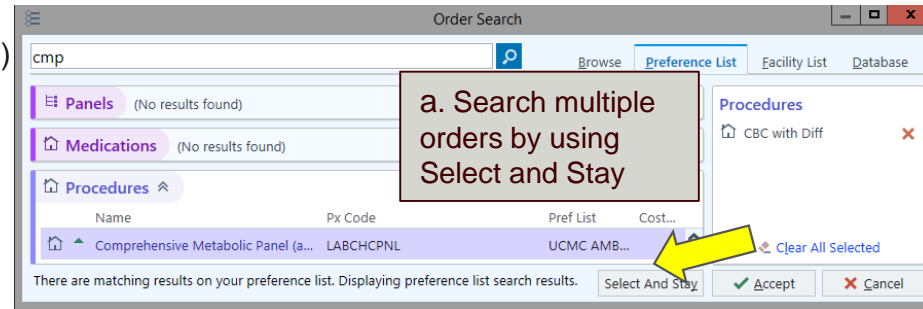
)

Order Search

cmp

Browse | Preference List | Facility List | Database

Panels (No results found)

Medications (No results found)

Procedures

| Name | Px Code | Pref List | Cost... |
|---|---|---|---|
| Comprehensive Metabolic Panel (a... | LABCHCPNL | UCMC AMB... | |

a. Search multiple orders by using Select and Stay

Procedures

CBC with Diff

Clear All Selected

There are matching results on your preference list. Displaying preference list search results.

Select And Stay

Accept

Cancel